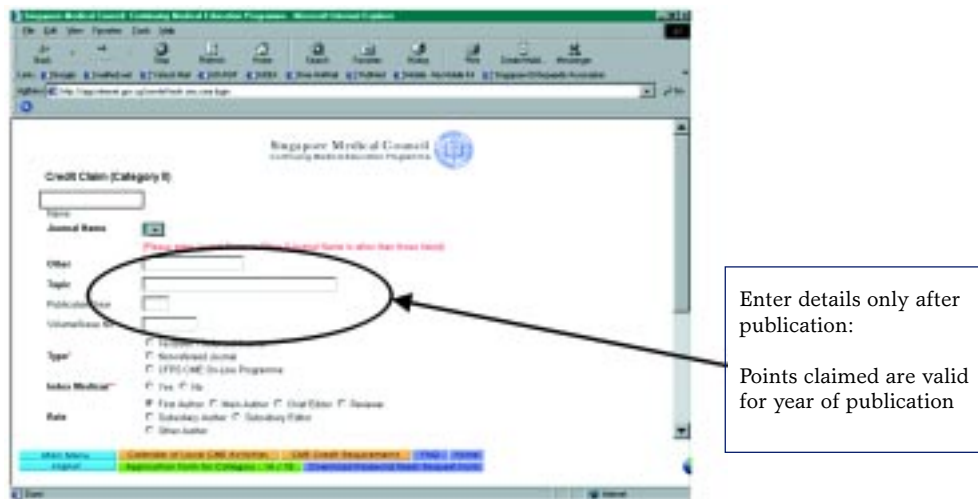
Singapore Medical Council - Continuing Medical Education Programme - Microsoft Internet Explorer

File Edit View Favorites Tools Help

Back Forward Stop Refresh Home Search Favorites History Print

Singapore Medical Council
Continuing Medical Education Programme

Credit Claim (Category II)

Name

Journal Name

[Please select Other if Journal Name is other than those listed]

Other

Topic

Publication Year

Volume/Issue No

Type

Indexed Journal

Non-indexed Journal

CFPS CME On-Line Programme

Index Medicus

Yes No

Role

First Author Main Author Chief Editor Reviewer

Subsidiary Author Subsidiary Editor

Other Author

Main Menu | Calendar of Local CME Activities | CME Credit Requirements | FAQ | Home

Logout | Application Form for Category | Download Reviewing Form

Done | Internet

Enter details only after publication:

Points claimed are valid for year of publication